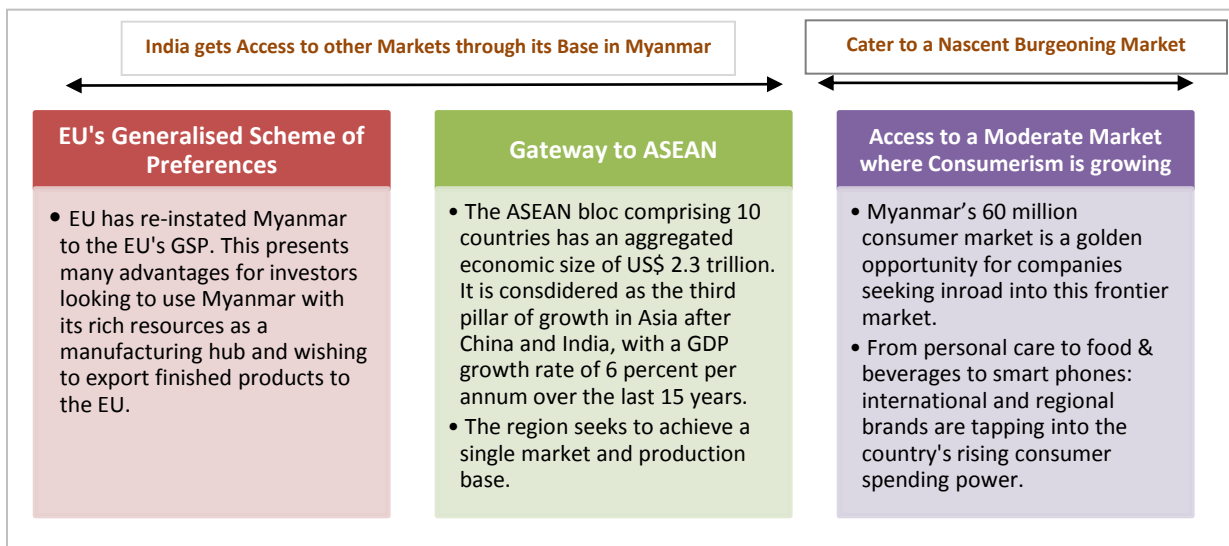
India gets Access to other Markets through its Base in Myanmar

Cater to a Nascent Burgeoning Market

EU's Generalised Scheme of Preferences

• EU has re-instated Myanmar to the EU's GSP. This presents many advantages for investors looking to use Myanmar with its rich resources as a manufacturing hub and wishing to export finished products to the EU.

Gateway to ASEAN

• The ASEAN bloc comprising 10 countries has an aggregated economic size of US$ 2.3 trillion. It is consdidered as the third pillar of growth in Asia after China and India, with a GDP growth rate of 6 percent per annum over the last 15 years.

• The region seeks to achieve a single market and production base.

Access to a Moderate Market where Consumerism is growing

• Myanmar's 60 million consumer market is a golden opportunity for companies seeking inroad into this frontier market.

• From personal care to food & beverages to smart phones: international and regional brands are tapping into the country's rising consumer spending power.